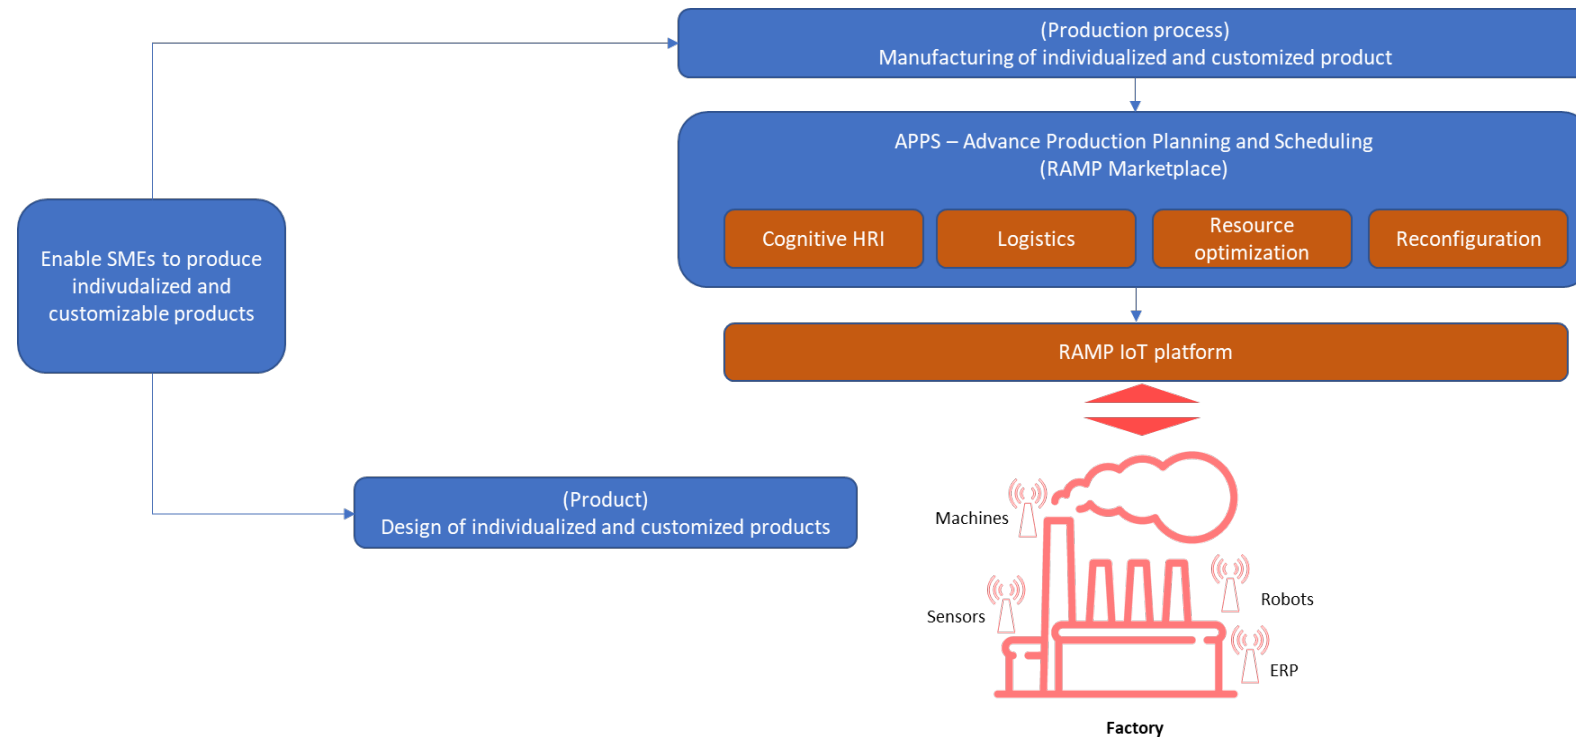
Enable SMEs to produce indivudalized and customizable products

(Production process)
Manufacturing of individualized and customized product

APPS – Advance Production Planning and Scheduling
(RAMP Marketplace)

Cognitive HRI

Logistics

Resource optimization

Reconfiguration

RAMP IoT platform

(Product)
Design of individualized and customized products

Machines

Sensors

Robots

ERP

Factory